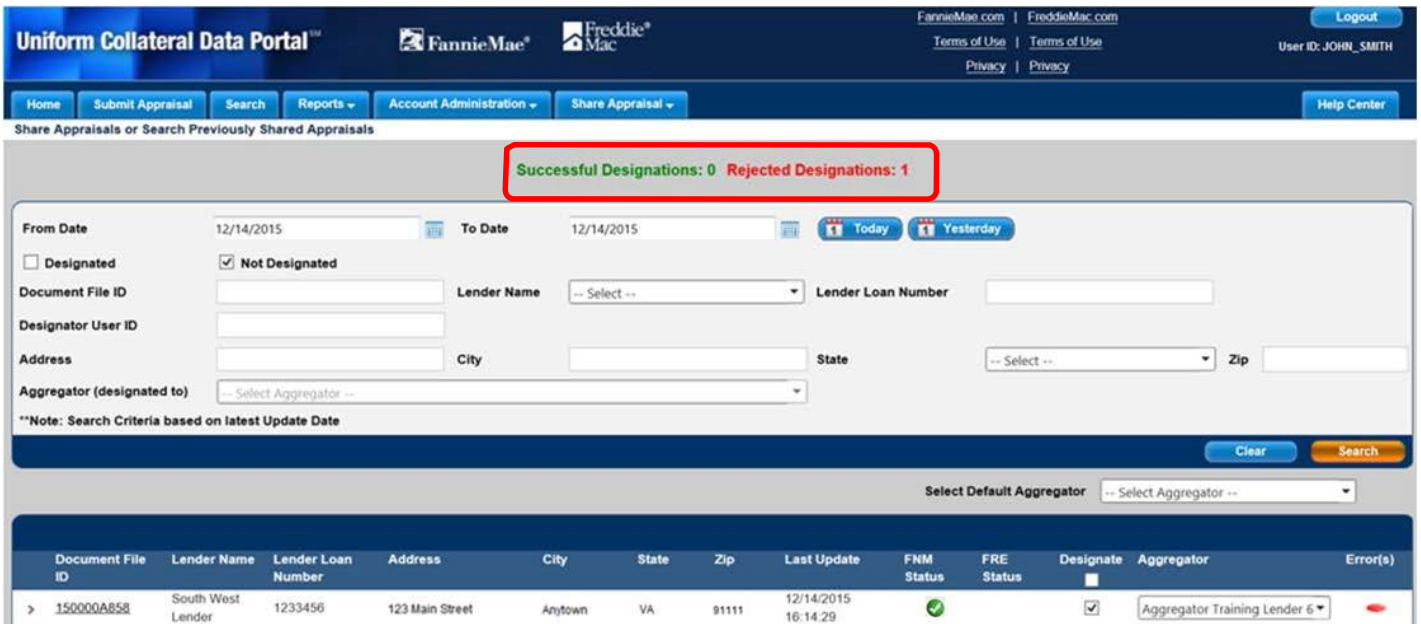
Uniform Collateral Data Portal℠ FannieMae® Freddie® Mac

FannieMae.com | FreddieMac.com
Terms of Use | Terms of Use
Privacy | Privacy

Logout
User ID: JOHN_SMITH

Home | Submit Appraisal | Search | Reports ▾ | Account Administration ▾ | Share Appraisal ▾ | Help Center

Share Appraisals or Search Previously Shared Appraisals

Successful Designations: 0 Rejected Designations: 1

From Date 12/14/2015 To Date 12/14/2015 Today Yesterday

Designated ☑ Not Designated

Document File ID | Lender Name -- Select -- | Lender Loan Number

Designator User ID

Address | City | State -- Select -- | Zip

Aggregator (designated to) -- Select Aggregator --

**Note: Search Criteria based on latest Update Date

Clear Search

Select Default Aggregator -- Select Aggregator --

| Document File ID | Lender Name | Lender Loan Number | Address | City | State | Zip | Last Update | FNM Status | FRE Status | Designate | Aggregator | Error(s) |
|---|---|---|---|---|---|---|---|---|---|---|---|---|
| 150000A858 | South West Lender | 1233456 | 123 Main Street | Anytown | VA | 91111 | 12/14/2015 16:14:29 | | | ☑ | Aggregator Training Lender 6 | |